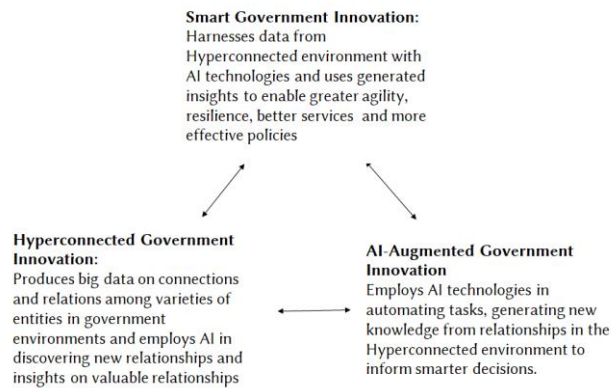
**Smart Government Innovation:**
Harnesses data from Hyperconnected environment with AI technologies and uses generated insights to enable greater agility, resilience, better services and more effective policies

**Hyperconnected Government Innovation:**
Produces big data on connections and relations among varieties of entities in government environments and employs AI in discovering new relationships and insights on valuable relationships

**AI-Augmented Government Innovation**
Employs AI technologies in automating tasks, generating new knowledge from relationships in the Hyperconnected environment to inform smarter decisions.